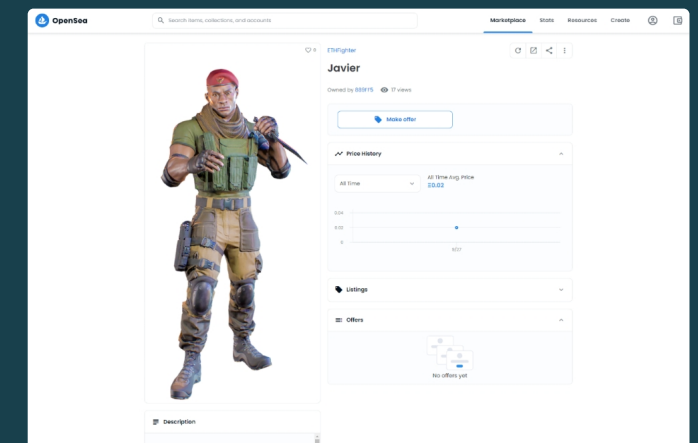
OpenSea

Search items, collections, and accounts

Marketplace Stats Resources Create

5

ETHFighter

Javier

Owned by B80815 17 views

Make offer

Price History

All Time

All Time Avg. Price
Ξ0.02

0.04
0.02
0

8/27

Listings

Offers

No offers yet

Description